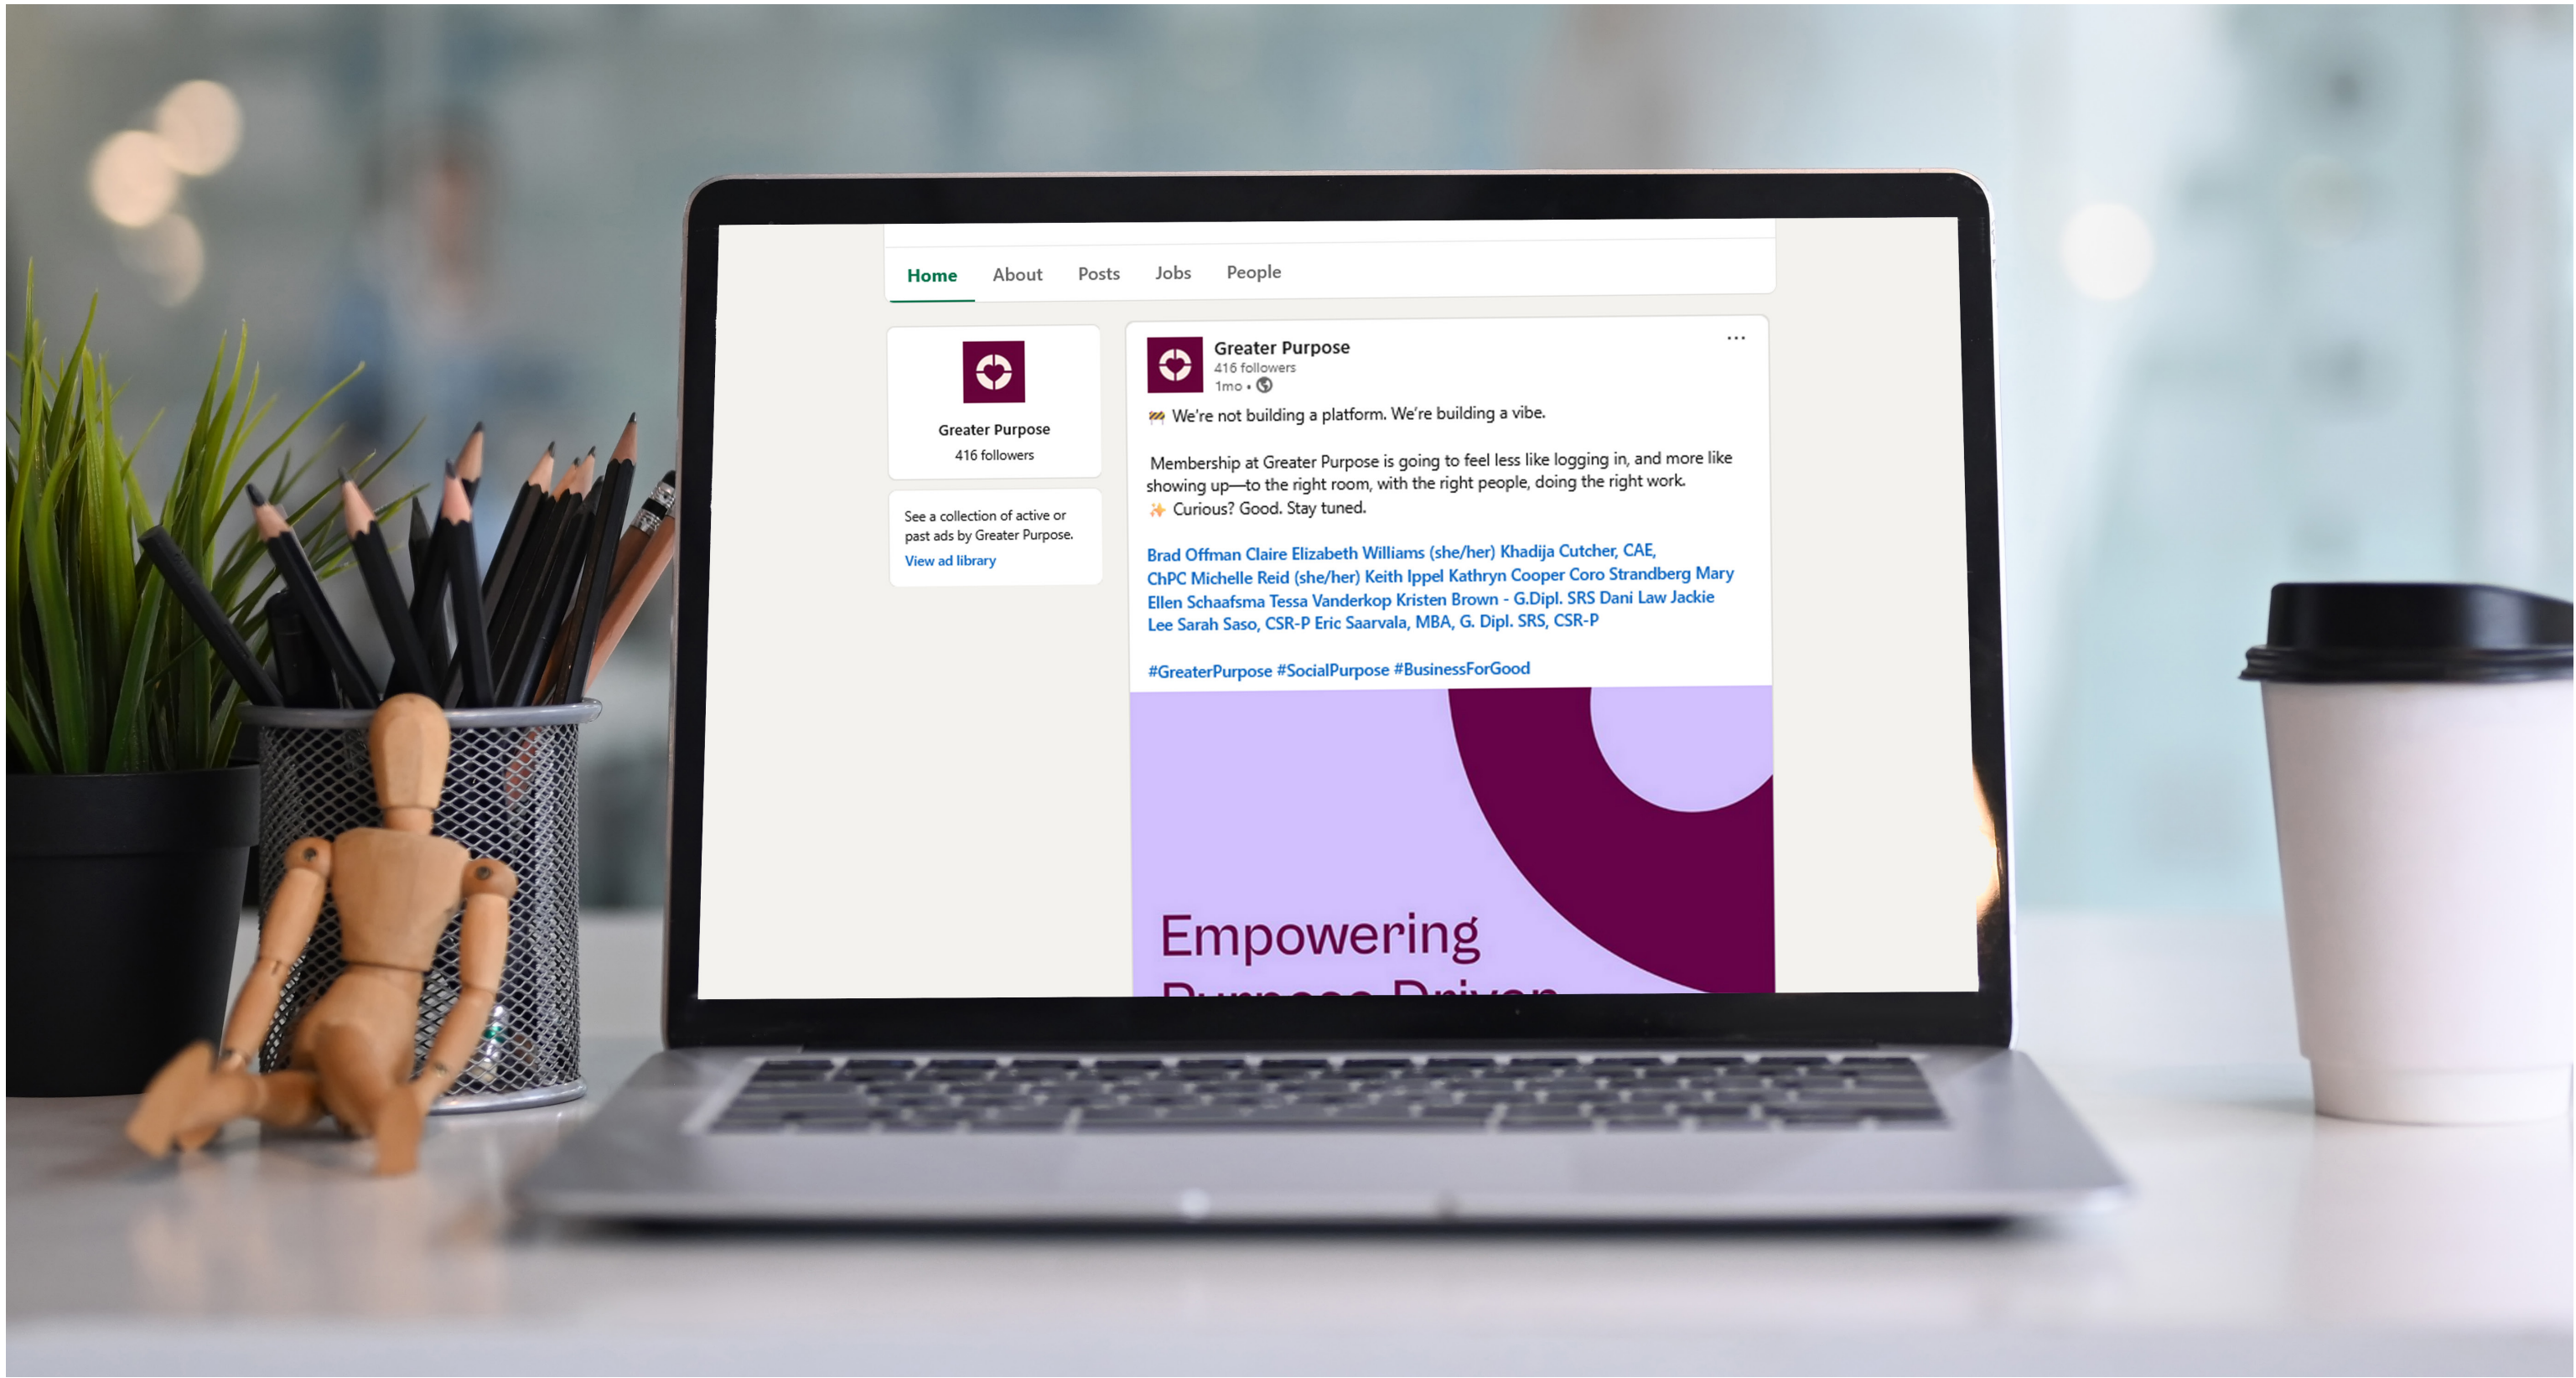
Home About Posts Jobs People

Greater Purpose
416 followers

See a collection of active or past ads by Greater Purpose.
View ad library

Greater Purpose
416 followers
1mo •

🚧 We're not building a platform. We're building a vibe.

Membership at Greater Purpose is going to feel less like logging in, and more like showing up—to the right room, with the right people, doing the right work.
✨ Curious? Good. Stay tuned.

Brad Offman Claire Elizabeth Williams (she/her) Khadija Cutcher, CAE, ChPC Michelle Reid (she/her) Keith Ippel Kathryn Cooper Coro Strandberg Mary Ellen Schaafsma Tessa Vanderkop Kristen Brown - G.Dipl. SRS Dani Law Jackie Lee Sarah Saso, CSR-P Eric Saarvala, MBA, G. Dipl. SRS, CSR-P

#GreaterPurpose #SocialPurpose #BusinessForGood

Empowering
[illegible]